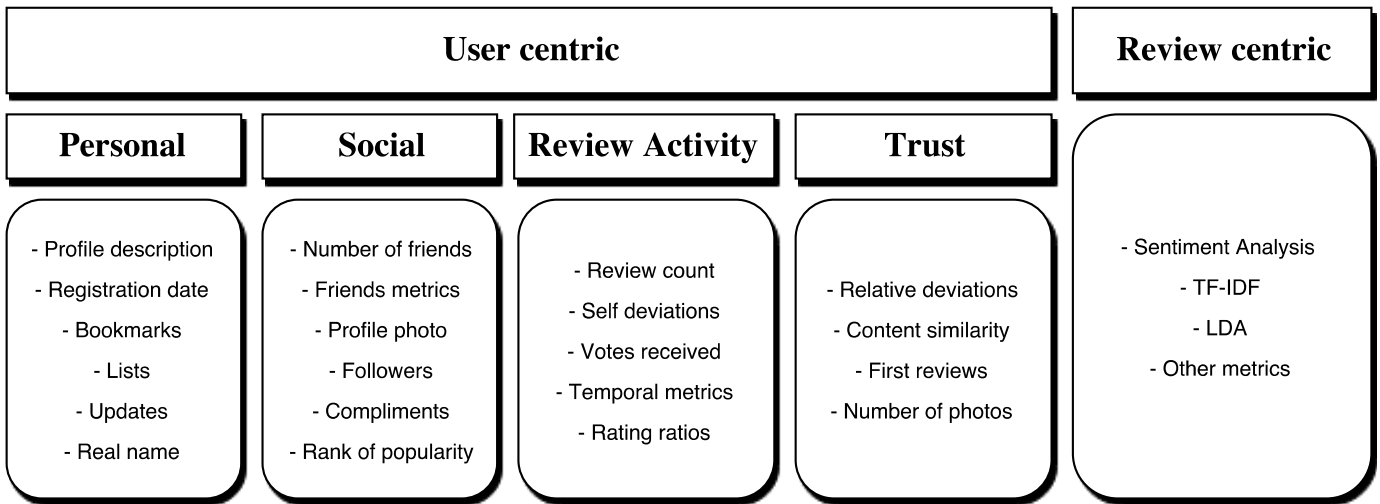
User centric

Review centric

Personal

- Profile description
- Registration date
- Bookmarks
- Lists
- Updates
- Real name

Social

- Number of friends
- Friends metrics
- Profile photo
- Followers
- Compliments
- Rank of popularity

Review Activity

- Review count
- Self deviations
- Votes received
- Temporal metrics
- Rating ratios

Trust

- Relative deviations
- Content similarity
- First reviews
- Number of photos

- Sentiment Analysis
- TF-IDF
- LDA
- Other metrics